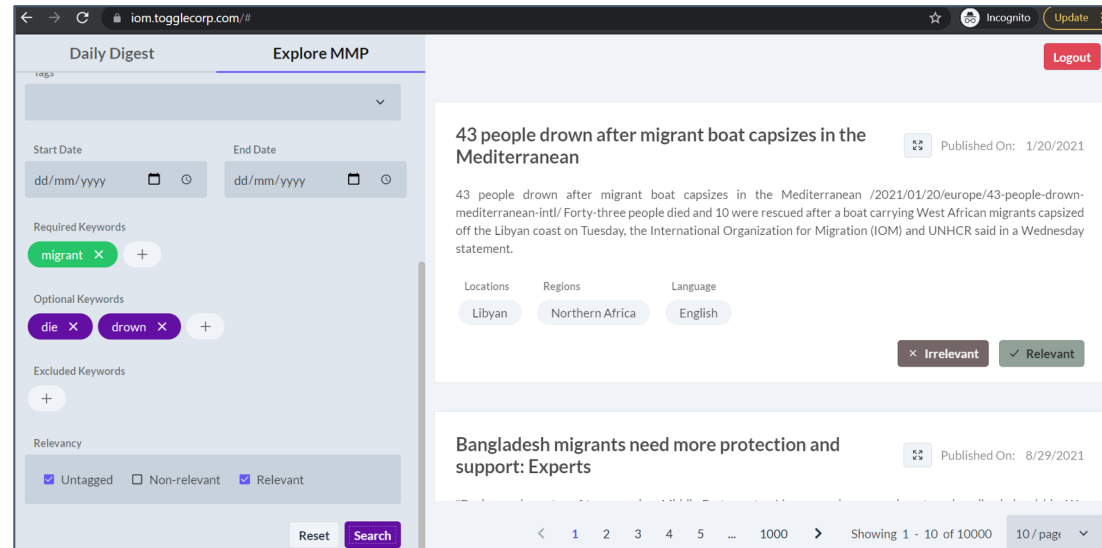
iom.togglecorp.com/#

Incognito

Update

Daily Digest

Explore MMP

Tags

Start Date

dd/mm/yyyy

End Date

dd/mm/yyyy

Required Keywords

migrant ✕

+

Optional Keywords

die ✕

drown ✕

+

Excluded Keywords

+

Relevancy

Untagged

Non-relevant

Relevant

Reset

Search

Logout

43 people drown after migrant boat capsizes in the Mediterranean

Published On: 1/20/2021

43 people drown after migrant boat capsizes in the Mediterranean /2021/01/20/europe/43-people-drown-mediterranean-intl/ Forty-three people died and 10 were rescued after a boat carrying West African migrants capsized off the Libyan coast on Tuesday, the International Organization for Migration (IOM) and UNHCR said in a Wednesday statement.

Locations

Libyan

Regions

Northern Africa

Language

English

✕ Irrelevant

✓ Relevant

Bangladesh migrants need more protection and support: Experts

Published On: 8/29/2021

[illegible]

‹ 1 2 3 4 5 ... 1000 › Showing 1 - 10 of 10000 10 / page